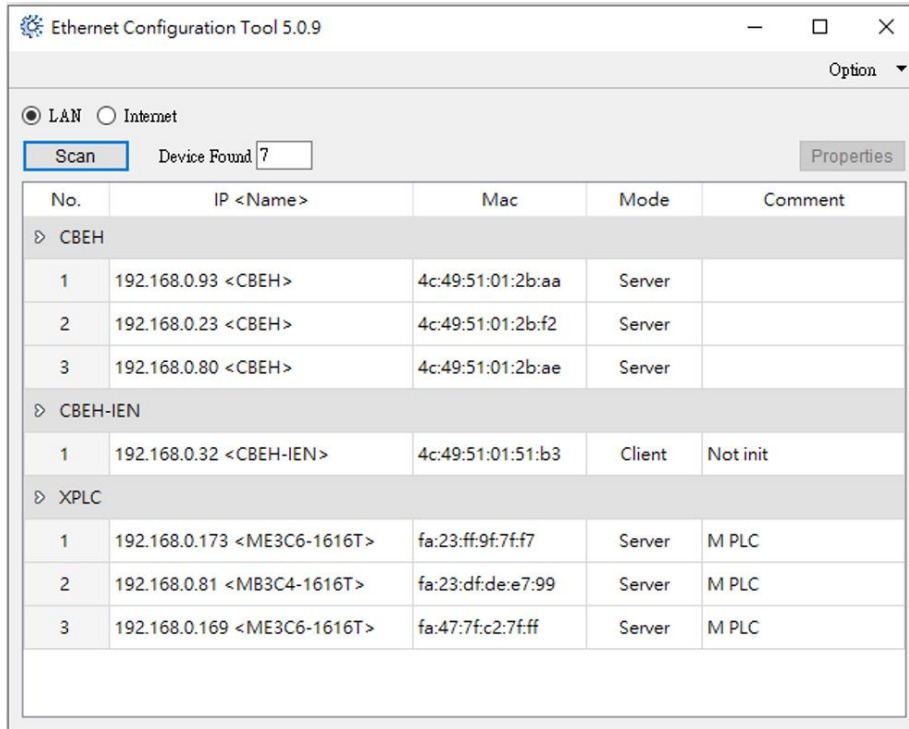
Ethernet Configuration Tool 5.0.9

Option

LAN Internet

Scan Device Found 7 Properties

| No. | IP <Name> | Mac | Mode | Comment |
|---|---|---|---|---|
| CBEH | | | | |
| 1 | 192.168.0.93 <CBEH> | 4c:49:51:01:2b:aa | Server | |
| 2 | 192.168.0.23 <CBEH> | 4c:49:51:01:2b:f2 | Server | |
| 3 | 192.168.0.80 <CBEH> | 4c:49:51:01:2b:ae | Server | |
| CBEH-IEN | | | | |
| 1 | 192.168.0.32 <CBEH-IEN> | 4c:49:51:01:51:b3 | Client | Not init |
| XPLC | | | | |
| 1 | 192.168.0.173 <ME3C6-1616T> | fa:23:ff:9f:7f:f7 | Server | M PLC |
| 2 | 192.168.0.81 <MB3C4-1616T> | fa:23:df:de:e7:99 | Server | M PLC |
| 3 | 192.168.0.169 <ME3C6-1616T> | fa:47:7f:c2:7f:ff | Server | M PLC |